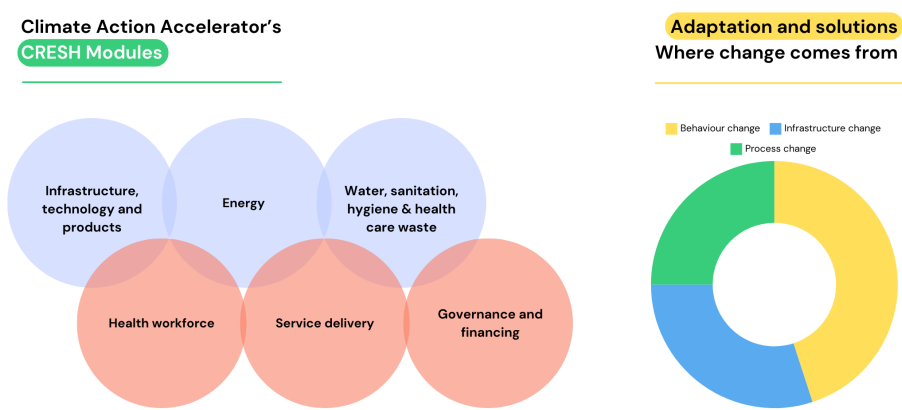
Climate Action Accelerator's
CRESH Modules

Infrastructure, technology and products
Energy
Water, sanitation, hygiene & health care waste
Health workforce
Service delivery
Governance and financing

Adaptation and solutions
Where change comes from

Behaviour change
Infrastructure change
Process change